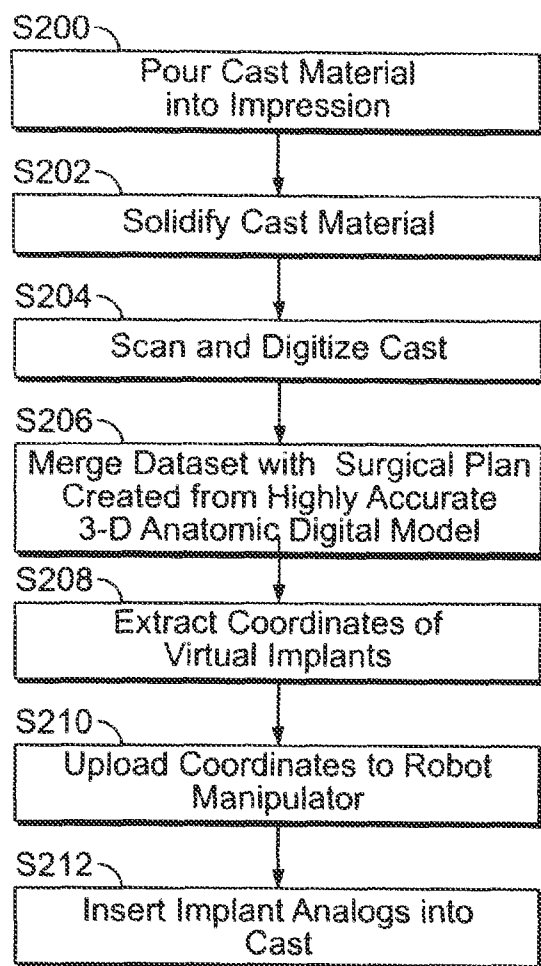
S200
Pour Cast Material into Impression

S202
Solidify Cast Material

S204
Scan and Digitize Cast

S206
Merge Dataset with Surgical Plan Created from Highly Accurate 3-D Anatomic Digital Model

S208
Extract Coordinates of Virtual Implants

S210
Upload Coordinates to Robot Manipulator

S212
Insert Implant Analogs into Cast